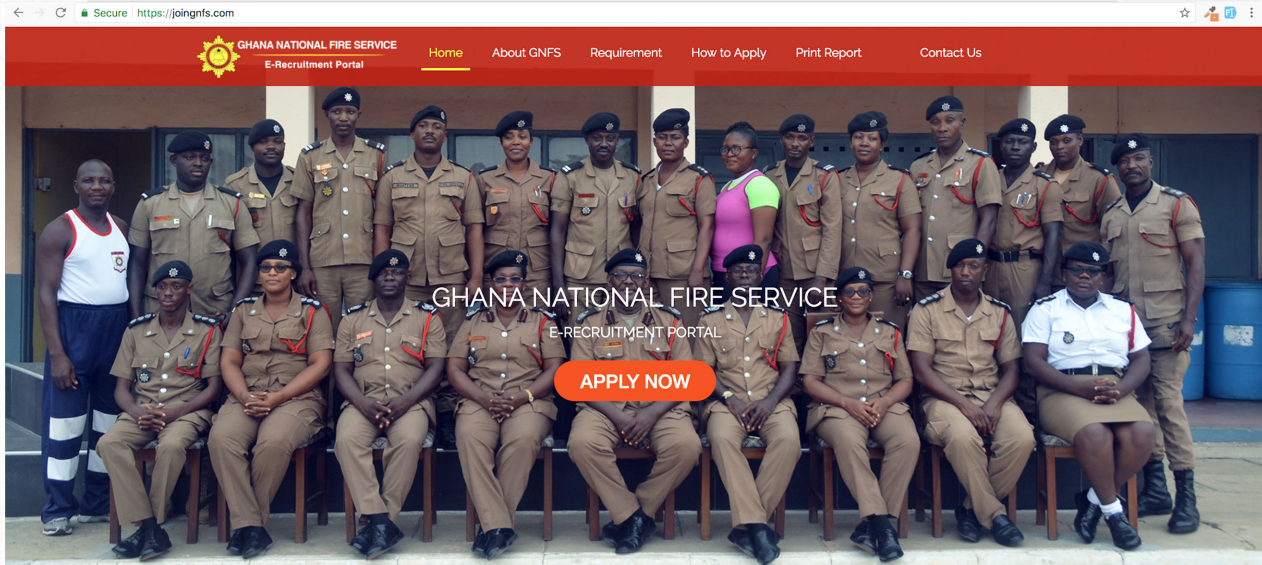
Secure https://joingnfs.com

GHANA NATIONAL FIRE SERVICE
E-Recruitment Portal

Home About GNFS Requirement How to Apply Print Report Contact Us

GHANA NATIONAL FIRE SERVICE
E-RECRUITMENT PORTAL

APPLY NOW